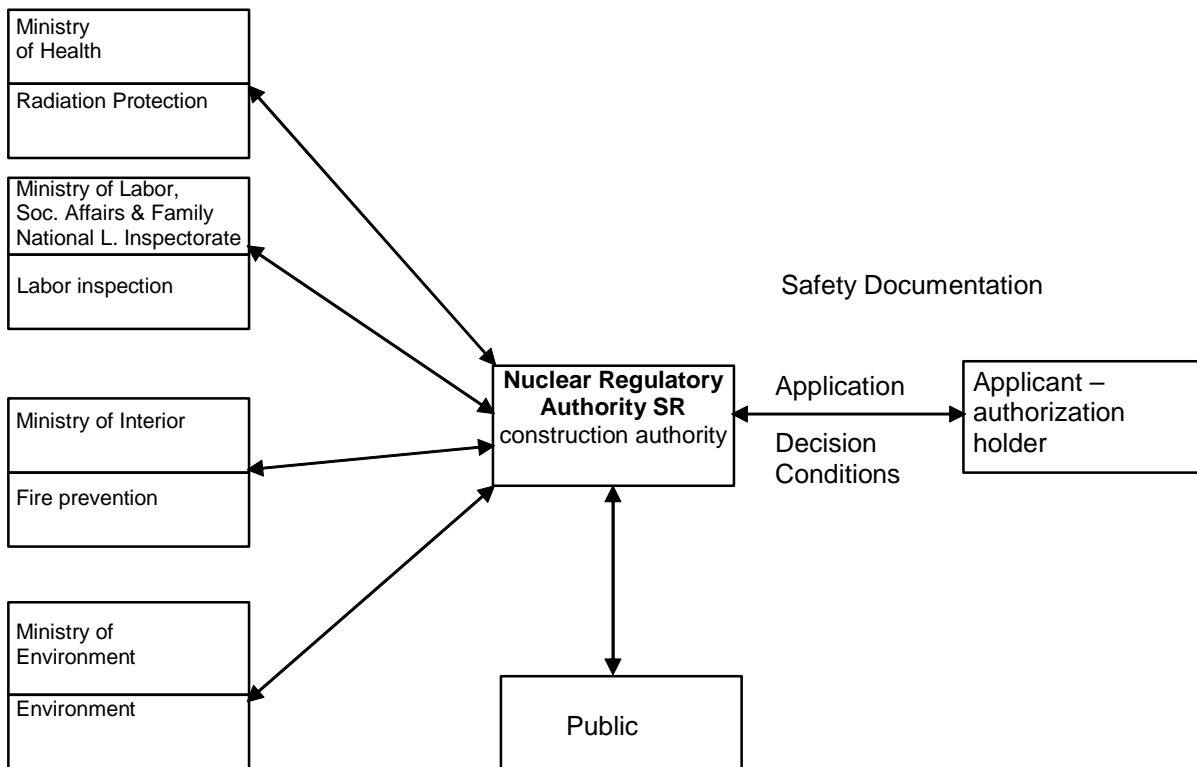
Ministry of Health

Radiation Protection

Ministry of Labor, Soc. Affairs & Family National L. Inspectorate

Labor inspection

Ministry of Interior

Fire prevention

Ministry of Environment

Environment

Safety Documentation

**Nuclear Regulatory Authority SR**
construction authority

Application

Decision
Conditions

Applicant – authorization holder

Public